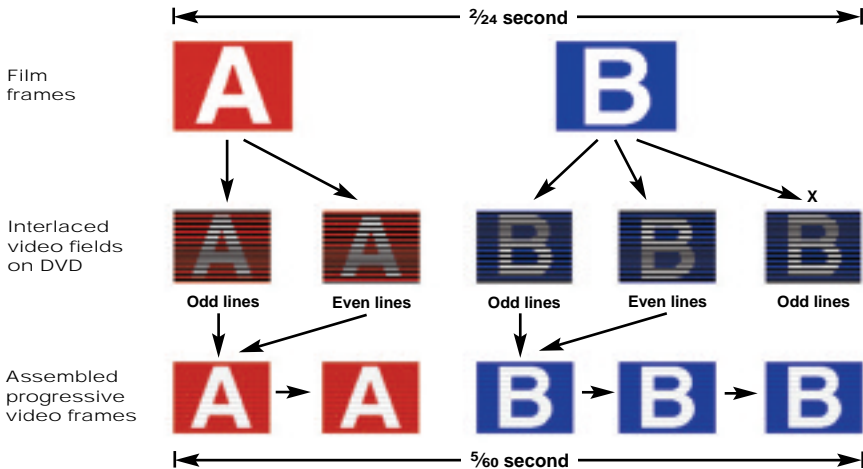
$\frac{2}{24}$ second

Film frames

A

B

Interlaced video fields on DVD

A

A

B

B

X

B

Odd lines

Even lines

Odd lines

Even lines

Odd lines

Assembled progressive video frames

A

A

B

B

B

$\frac{5}{60}$ second